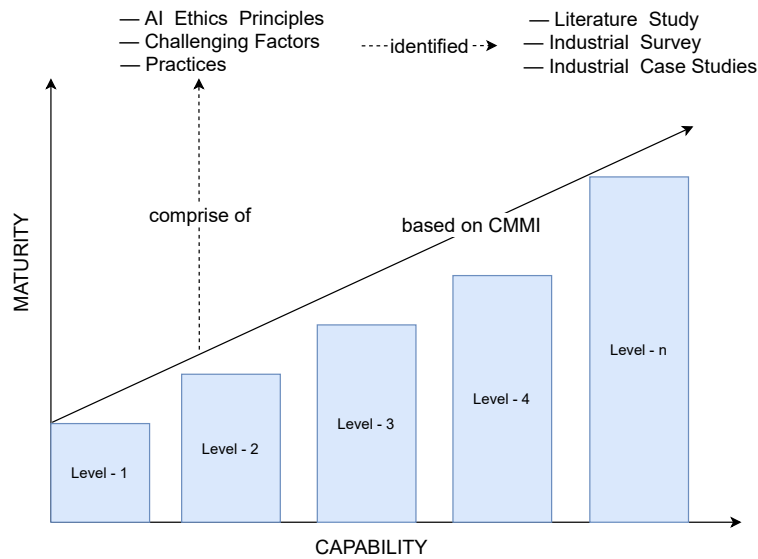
— AI Ethics Principles
— Challenging Factors
— Practices

identified

— Literature Study
— Industrial Survey
— Industrial Case Studies

comprise of

based on CMMI

MATURITY

Level - 1

Level - 2

Level - 3

Level - 4

Level - n

CAPABILITY